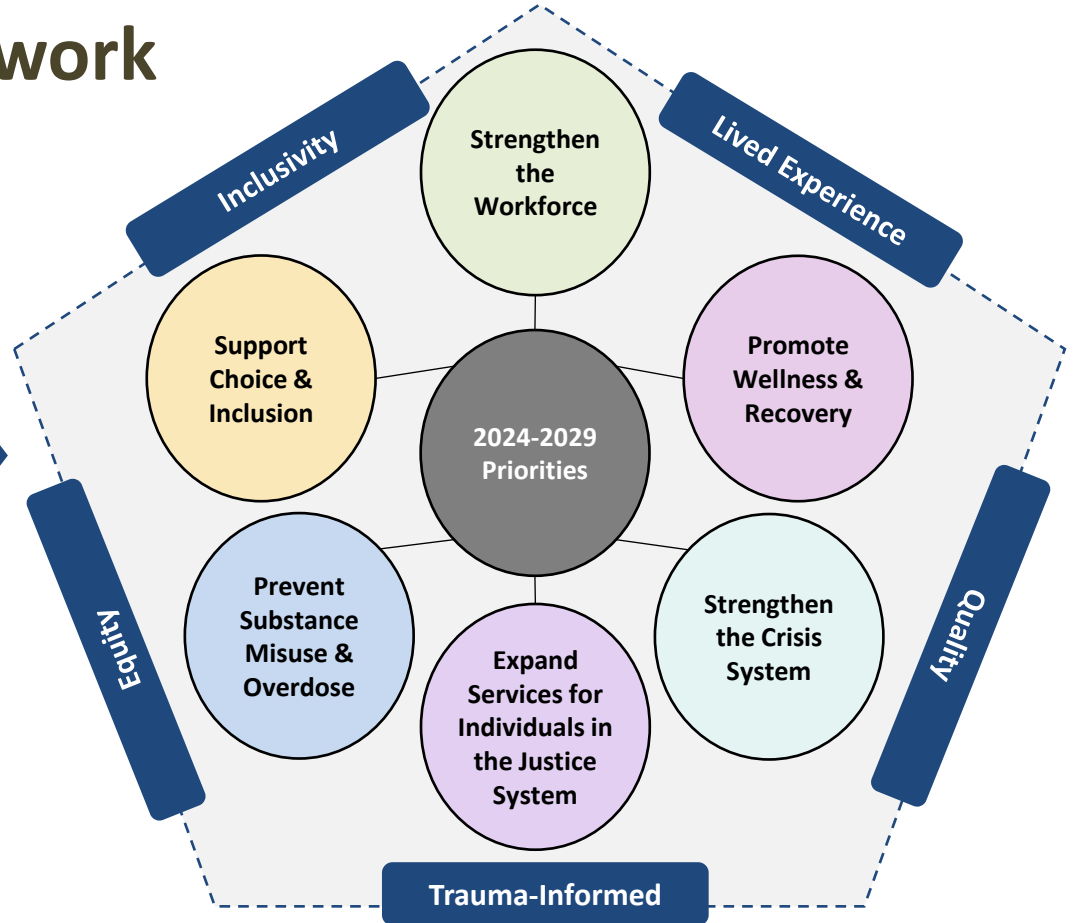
work

Inclusivity

Lived Experience

Strengthen the Workforce

Support Choice & Inclusion

2024-2029 Priorities

Promote Wellness & Recovery

Prevent Substance Misuse & Overdose

Strengthen the Crisis System

Expand Services for Individuals in the Justice System

Equity

Quality

Trauma-Informed